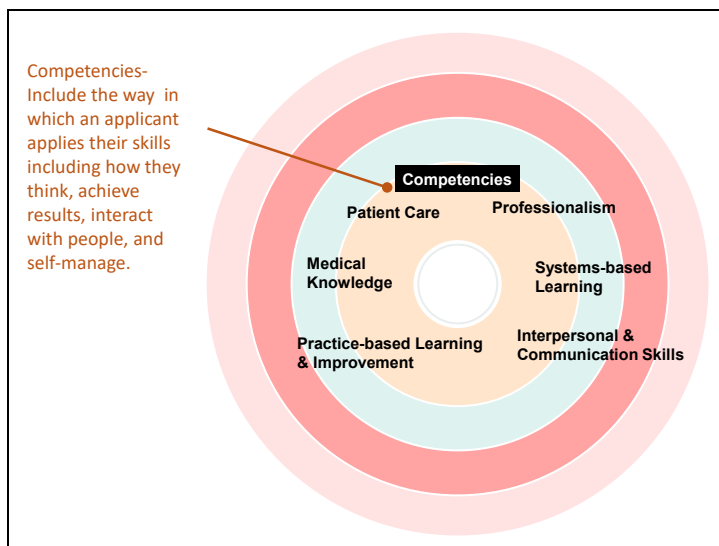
Competencies- Include the way in which an applicant applies their skills including how they think, achieve results, interact with people, and self-manage.

Competencies

Patient Care

Professionalism

Medical Knowledge

Systems-based Learning

Practice-based Learning & Improvement

Interpersonal & Communication Skills